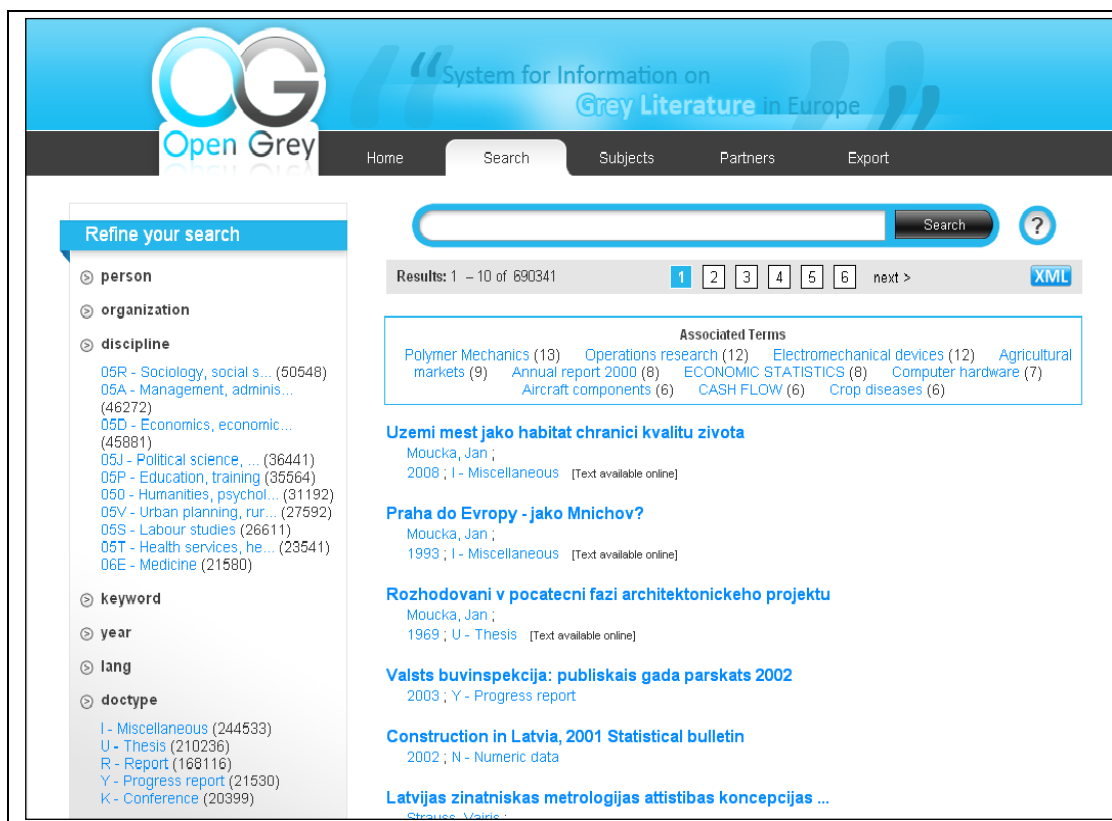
OG Open Grey

"System for Information on Grey Literature in Europe"

Home Search Subjects Partners Export

Search ?

Refine your search

person

organization

discipline

05R - Sociology, social s... (50548)
05A - Management, adminis... (46272)
05D - Economics, economic... (45881)
05J - Political science, ... (36441)
05P - Education, training (35564)
050 - Humanities, psychol... (31192)
05V - Urban planning, rur... (27592)
05S - Labour studies (26611)
05T - Health services, he... (23541)
06E - Medicine (21580)

keyword

year

lang

doctype

I - Miscellaneous (244533)
U - Thesis (210236)
R - Report (168116)
Y - Progress report (21530)
K - Conference (20399)

Results: 1 – 10 of 690341 1 2 3 4 5 6 next > XML

Associated Terms
Polymer Mechanics (13) Operations research (12) Electromechanical devices (12) Agricultural markets (9) Annual report 2000 (8) ECONOMIC STATISTICS (8) Computer hardware (7) Aircraft components (6) CASH FLOW (6) Crop diseases (6)

Uzemi mest jako habitat chranici kvalitu zivota
Moucka, Jan ;
2008 ; I - Miscellaneous [Text available online]

Praha do Evropy - jako Mnichov?
Moucka, Jan ;
1993 ; I - Miscellaneous [Text available online]

Rozhodovani v pocatecni fazi architektonickeho projektu
Moucka, Jan ;
1969 ; U - Thesis [Text available online]

Valsts buvinspekcija: publiskais gada parskats 2002
2003 ; Y - Progress report

Construction in Latvia, 2001 Statistical bulletin
2002 ; N - Numeric data

Latvijas zinatniskas metrologijas attistibas koncepcijas ...
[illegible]